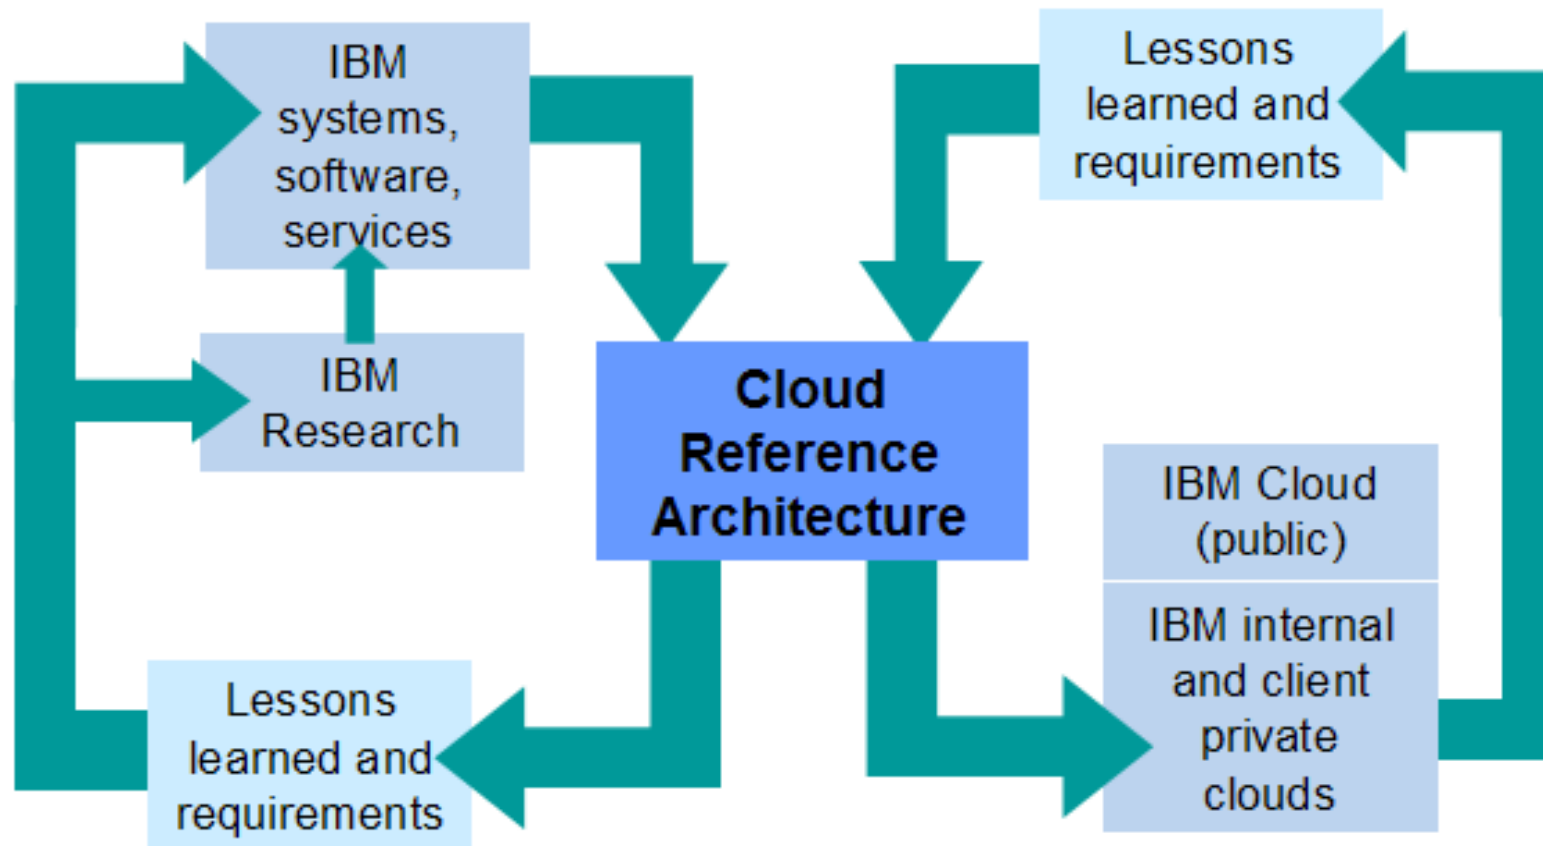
IBM systems, software, services

Lessons learned and requirements

IBM Research

Cloud Reference Architecture

IBM Cloud (public)

IBM internal and client private clouds

Lessons learned and requirements